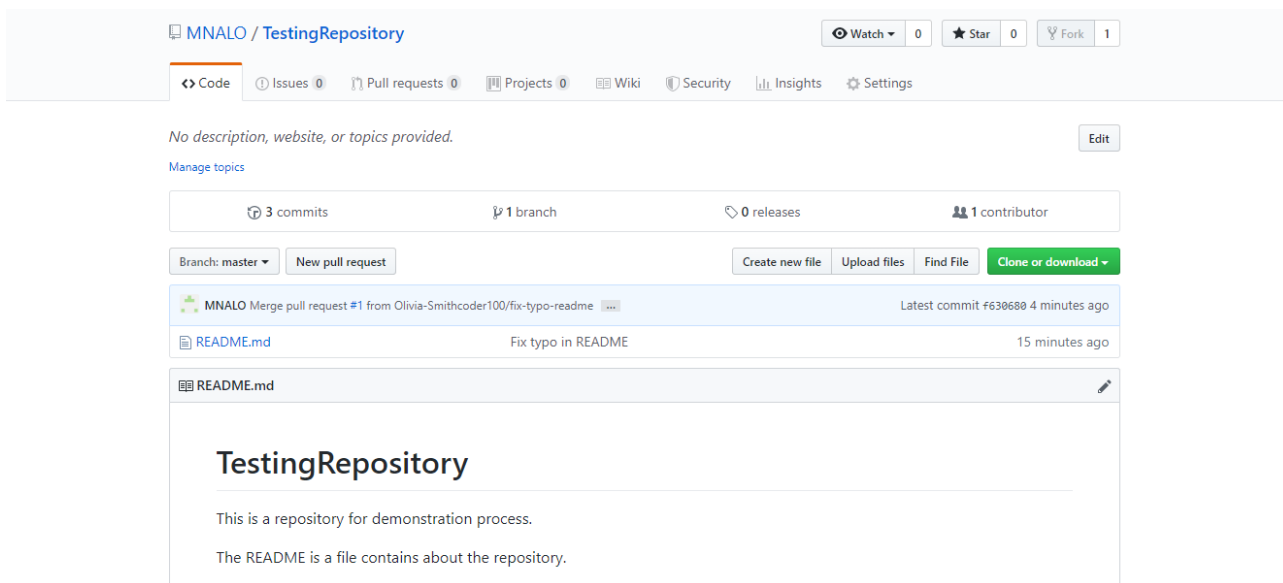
MNALO / TestingRepository

Watch 0 Star 0 Fork 1

Code Issues 0 Pull requests 0 Projects 0 Wiki Security Insights Settings

No description, website, or topics provided.

Edit

Manage topics

3 commits 1 branch 0 releases 1 contributor

Branch: master New pull request Create new file Upload files Find File Clone or download

MNALO Merge pull request #1 from Olivia-Smithcoder100/fix-typo-readme ... Latest commit f630680 4 minutes ago

README.md Fix typo in README 15 minutes ago

README.md

TestingRepository

This is a repository for demonstration process.

The README is a file contains about the repository.